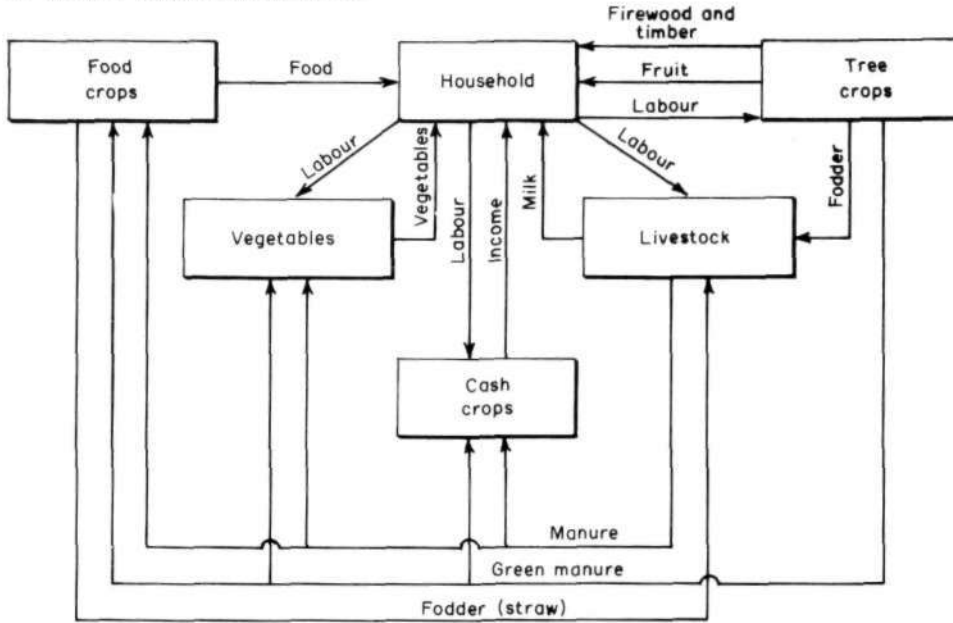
Food crops

Food

Household

Firewood and timber

Fruit

Labour

Tree crops

Labour

Vegetables

Labour

Income

Milk

Labour

Fodder

Vegetables

Livestock

Cash crops

Manure

Green manure

Fodder (straw)